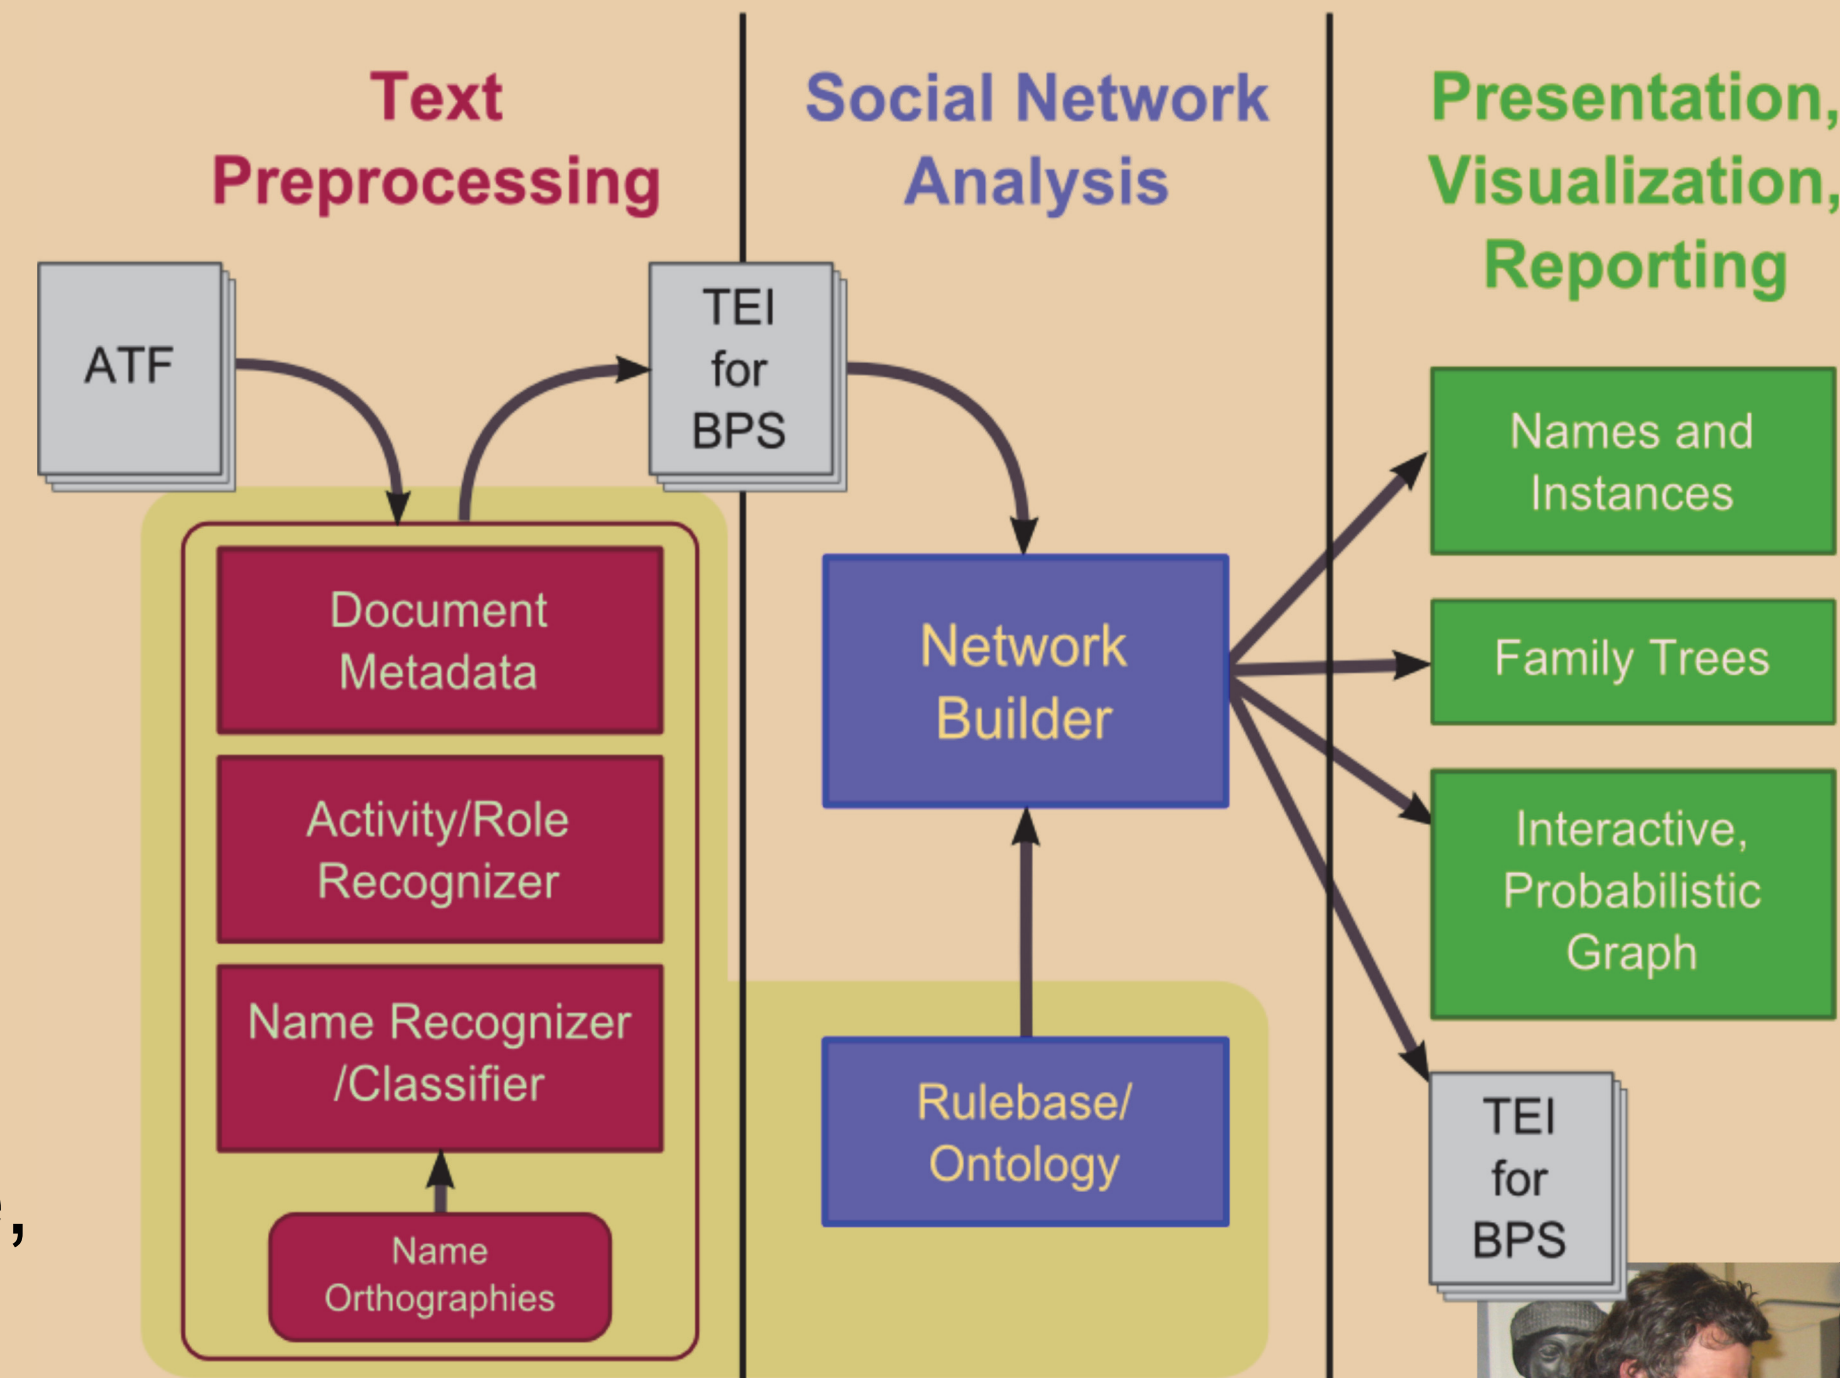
Text Preprocessing

Social Network Analysis

Presentation, Visualization, Reporting

ATF

TEI for BPS

Document Metadata

Activity/Role Recognizer

Name Recognizer /Classifier

Name Orthographies

Network Builder

Rulebase/ Ontology

Names and Instances

Family Trees

Interactive, Probabilistic Graph

TEI for BPS